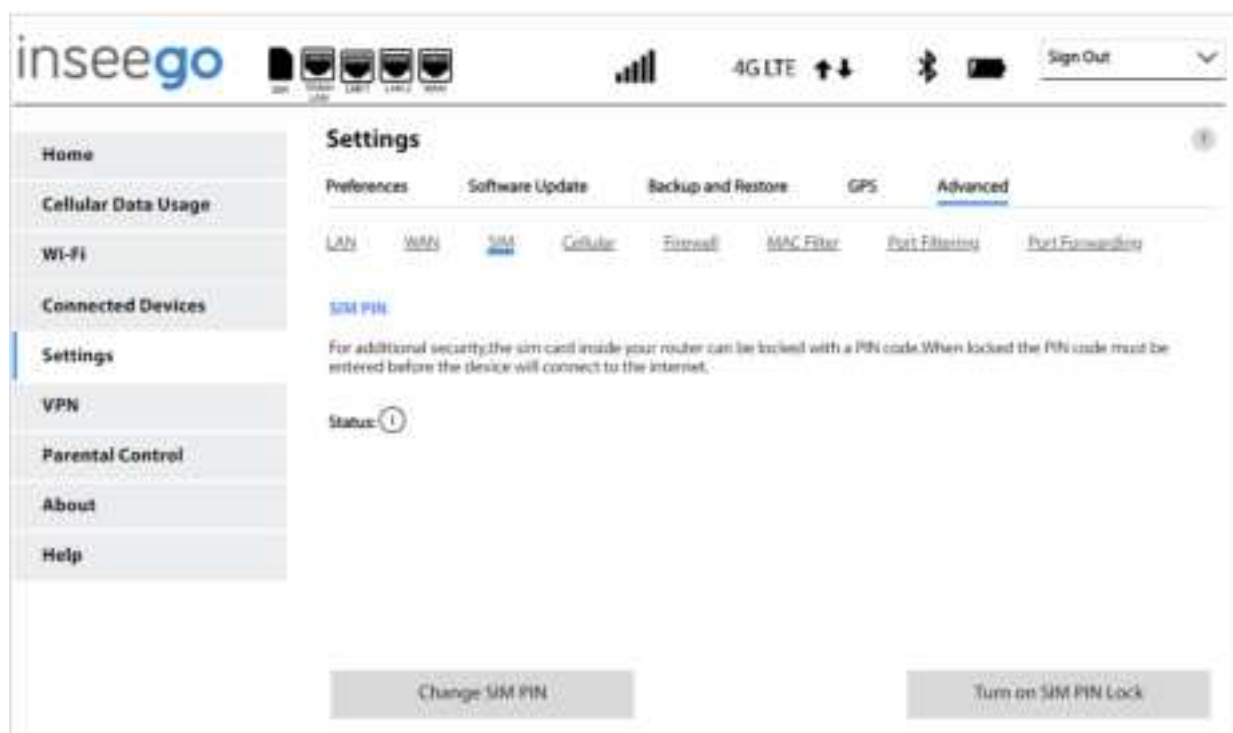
inseego

SIM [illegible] LAN1 LAN2 WAN

4G LTE

Sign Out

Home

Cellular Data Usage

Wi-Fi

Connected Devices

Settings

VPN

Parental Control

About

Help

Settings

Preferences Software Update Backup and Restore GPS Advanced

LAN WAN SIM Cellular Firewall MAC Filter Port Filtering Port Forwarding

SIM PIN

For additional security,the sim card inside your router can be locked with a PIN code.When locked the PIN code must be entered before the device will connect to the internet.

Status:

Change SIM PIN

Turn on SIM PIN Lock